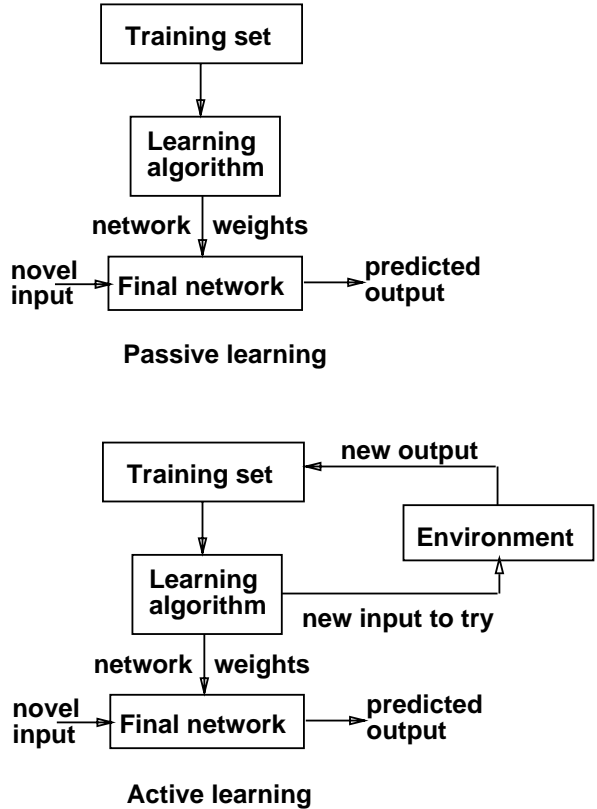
Training set

Learning algorithm

network weights

novel input

Final network

predicted output

Passive learning

new output

Training set

Environment

Learning algorithm

new input to try

network weights

novel input

Final network

predicted output

Active learning